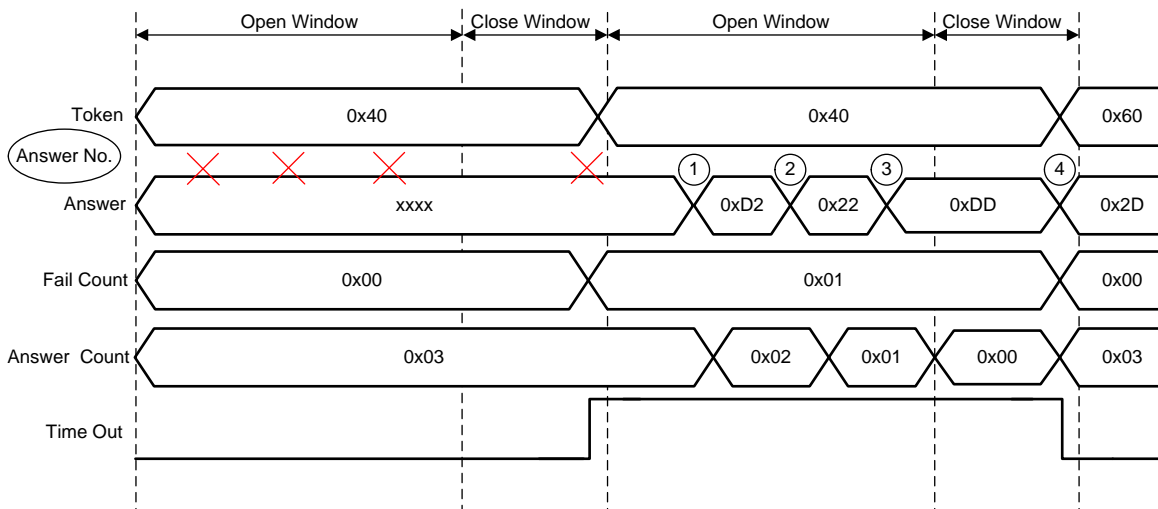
Open Window
Close Window
Open Window
Close Window

Token
0x40
0x40
0x60

Answer No.
1
2
3
4

Answer
xxxx
0xD2
0x22
0xDD
0x2D

Fail Count
0x00
0x01
0x00

Answer Count
0x03
0x02
0x01
0x00
0x03

Time Out